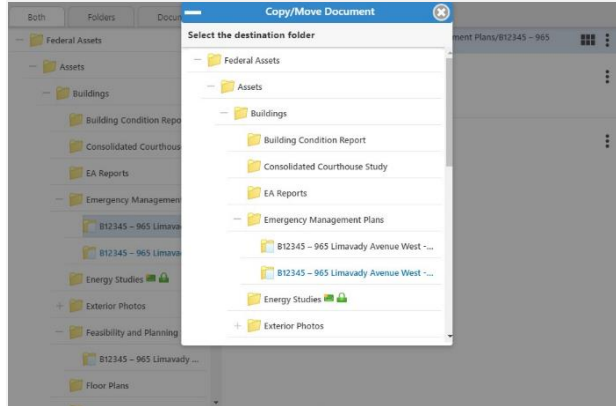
Both
Folders
Docu

Federal Assets
Assets
Buildings
Building Condition Repo
Consolidated Courthouse
EA Reports
Emergency Management
B12345 – 965 Limava
B12345 – 965 Limava
Energy Studies
Exterior Photos
Feasibility and Planning
B12345 – 965 Limavady ...
Floor Plans

ment Plans/B12345 – 965

Copy/Move Document
Select the destination folder
Federal Assets
Assets
Buildings
Building Condition Report
Consolidated Courthouse Study
EA Reports
Emergency Management Plans
B12345 – 965 Limavady Avenue West -...
B12345 – 965 Limavady Avenue West -...
Energy Studies
Exterior Photos